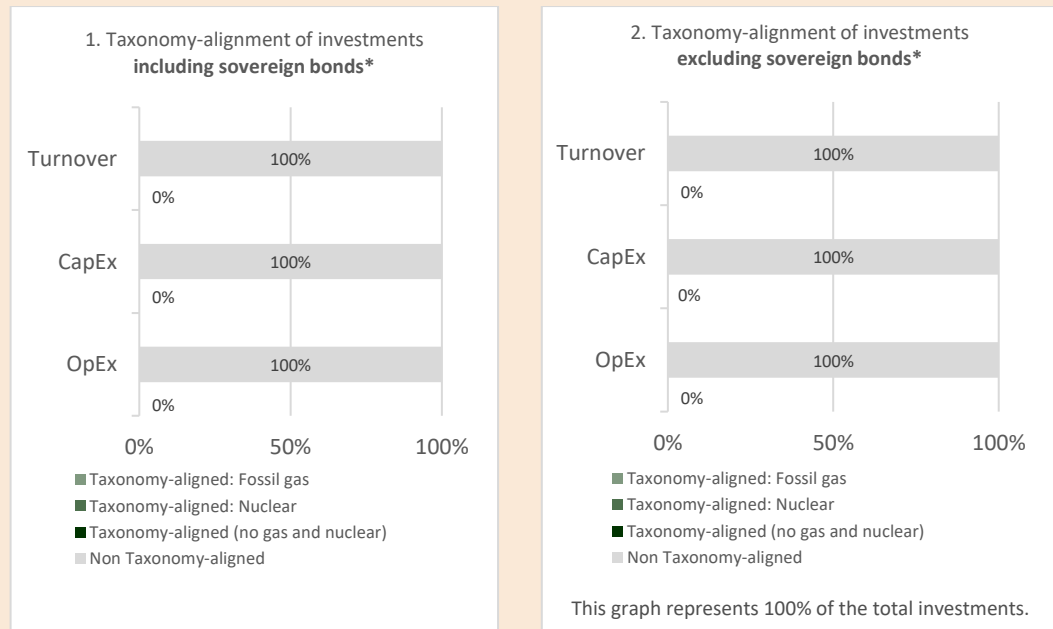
1. Taxonomy-alignment of investments **including sovereign bonds***

Turnover
100%
0%

CapEx
100%
0%

OpEx
100%
0%

0% 50% 100%

Taxonomy-aligned: Fossil gas
Taxonomy-aligned: Nuclear
Taxonomy-aligned (no gas and nuclear)
Non Taxonomy-aligned

2. Taxonomy-alignment of investments **excluding sovereign bonds***

Turnover
100%
0%

CapEx
100%
0%

OpEx
100%
0%

0% 50% 100%

Taxonomy-aligned: Fossil gas
Taxonomy-aligned: Nuclear
Taxonomy-aligned (no gas and nuclear)
Non Taxonomy-aligned

This graph represents 100% of the total investments.